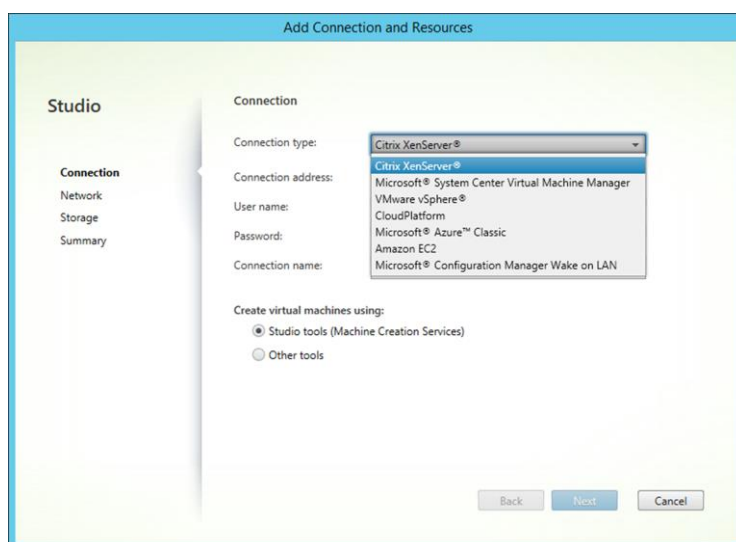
Add Connection and Resources

Studio

Connection
Network
Storage
Summary

Connection

Connection type: Citrix XenServer®

Citrix XenServer®
Microsoft® System Center Virtual Machine Manager
VMware vSphere®
CloudPlatform
Microsoft® Azure™ Classic
Amazon EC2
Microsoft® Configuration Manager Wake on LAN

Connection address:

User name:

Password:

Connection name:

Create virtual machines using:

Studio tools (Machine Creation Services)

Other tools

Back Next Cancel